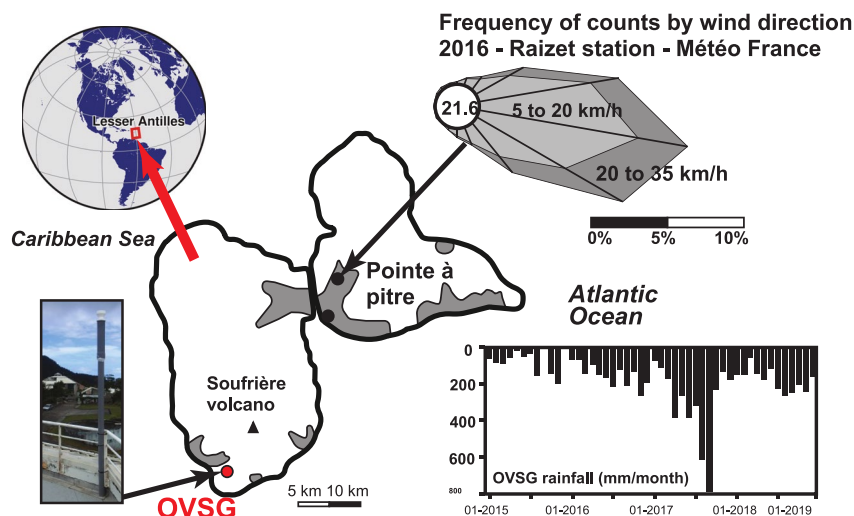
Frequency of counts by wind direction
2016 - Raizet station - Météo France

21.6
5 to 20 km/h
20 to 35 km/h

0%
5%
10%

Lesser Antilles

Caribbean Sea

Pointe à pitre

Atlantic Ocean

Soufrière volcano

OVSG

5 km 10 km

0
200
400
600
800

OVSG rainfall (mm/month)

01-2015
01-2016
01-2017
01-2018
01-2019